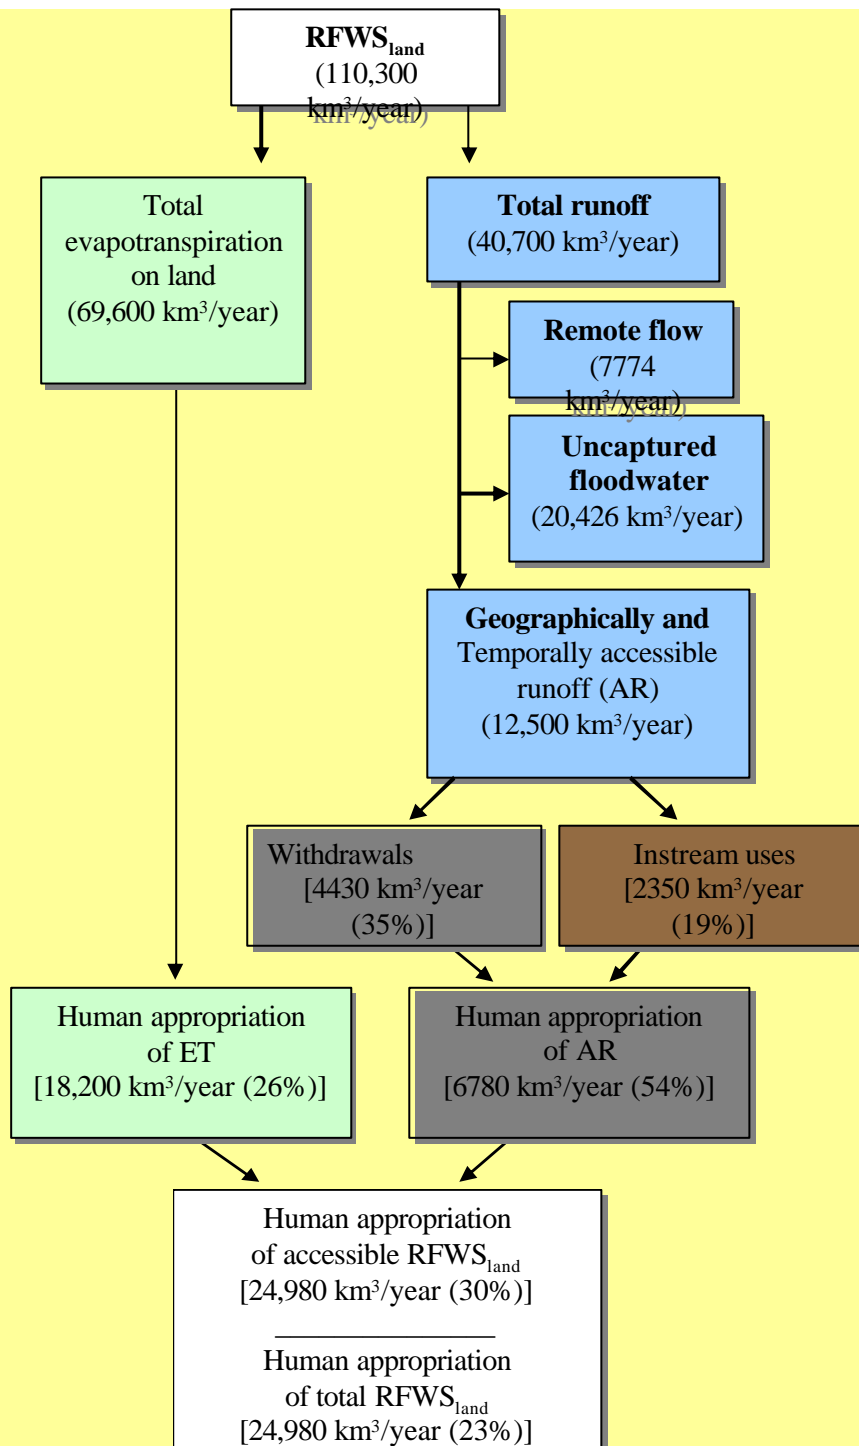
RFWS$_{land}$ (110,300 km$^3$/year)

Total evapotranspiration on land (69,600 km$^3$/year)

Total runoff (40,700 km$^3$/year)

Remote flow (7774 km$^3$/year)

Uncaptured floodwater (20,426 km$^3$/year)

Geographically and Temporally accessible runoff (AR) (12,500 km$^3$/year)

Withdrawals [4430 km$^3$/year (35%)]

Instream uses [2350 km$^3$/year (19%)]

Human appropriation of ET [18,200 km$^3$/year (26%)]

Human appropriation of AR [6780 km$^3$/year (54%)]

Human appropriation of accessible RFWS$_{land}$ [24,980 km$^3$/year (30%)]

Human appropriation of total RFWS$_{land}$ [24,980 km$^3$/year (23%)]